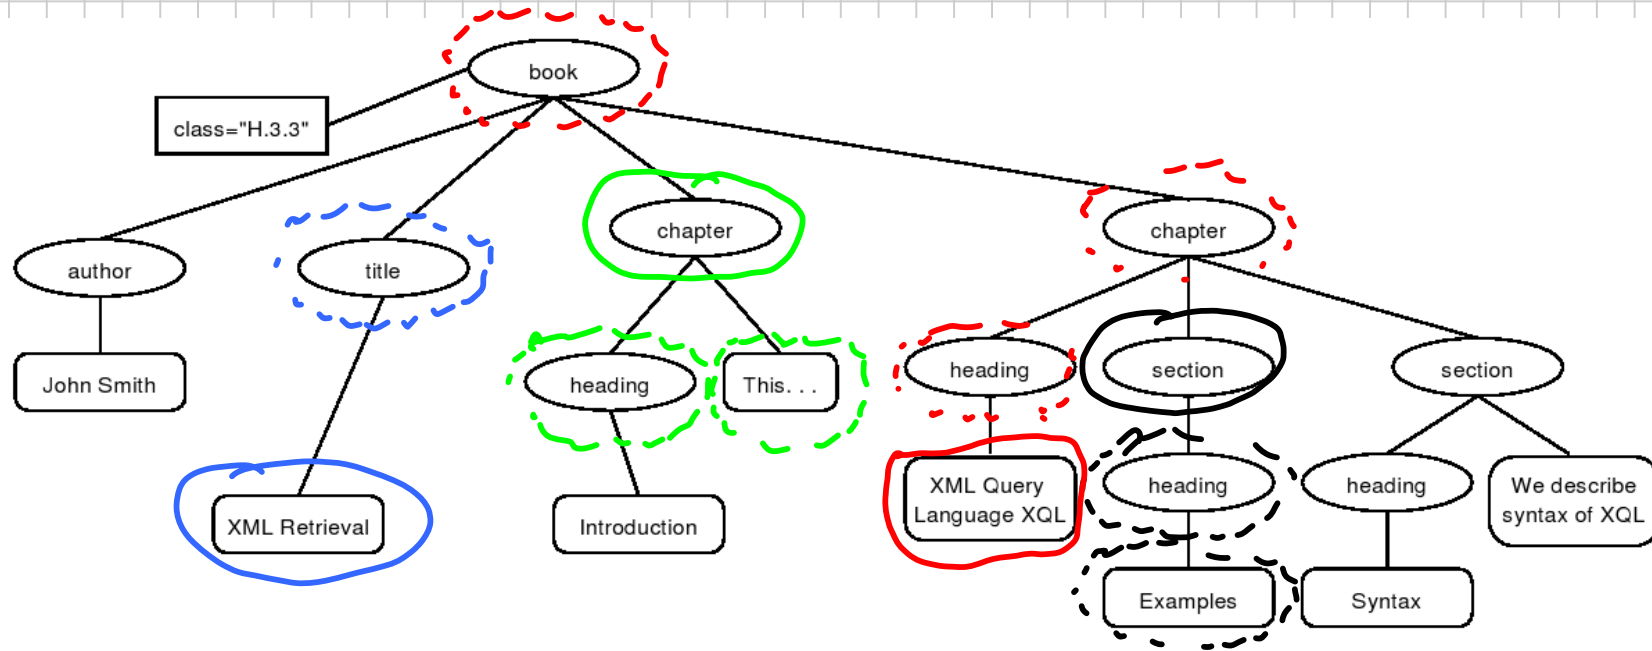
book

class="H.3.3"

author

title

chapter

chapter

John Smith

heading

This. . .

heading

section

section

XML Retrieval

Introduction

XML Query Language XQL

heading

heading

We describe syntax of XQL

Examples

Syntax